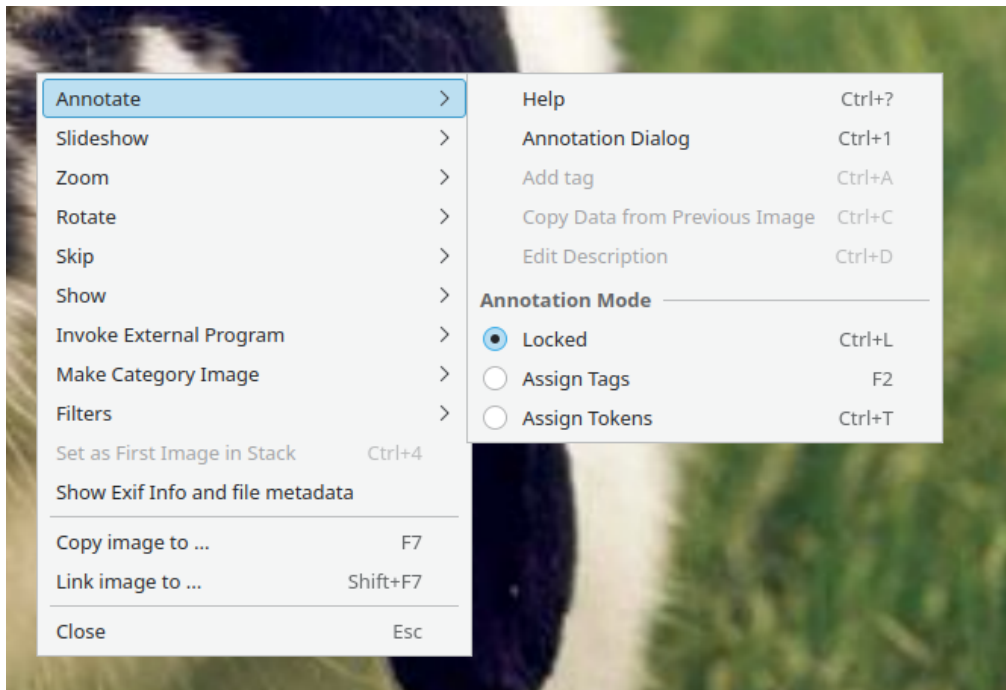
Annotate
Slideshow
Zoom
Rotate
Skip
Show
Invoke External Program
Make Category Image
Filters
Set as First Image in Stack Ctrl+4
Show Exif Info and file metadata
Copy image to ... F7
Link image to ... Shift+F7
Close Esc

Help Ctrl+?
Annotation Dialog Ctrl+1
Add tag Ctrl+A
Copy Data from Previous Image Ctrl+C
Edit Description Ctrl+D
Annotation Mode
Locked Ctrl+L
Assign Tags F2
Assign Tokens Ctrl+T